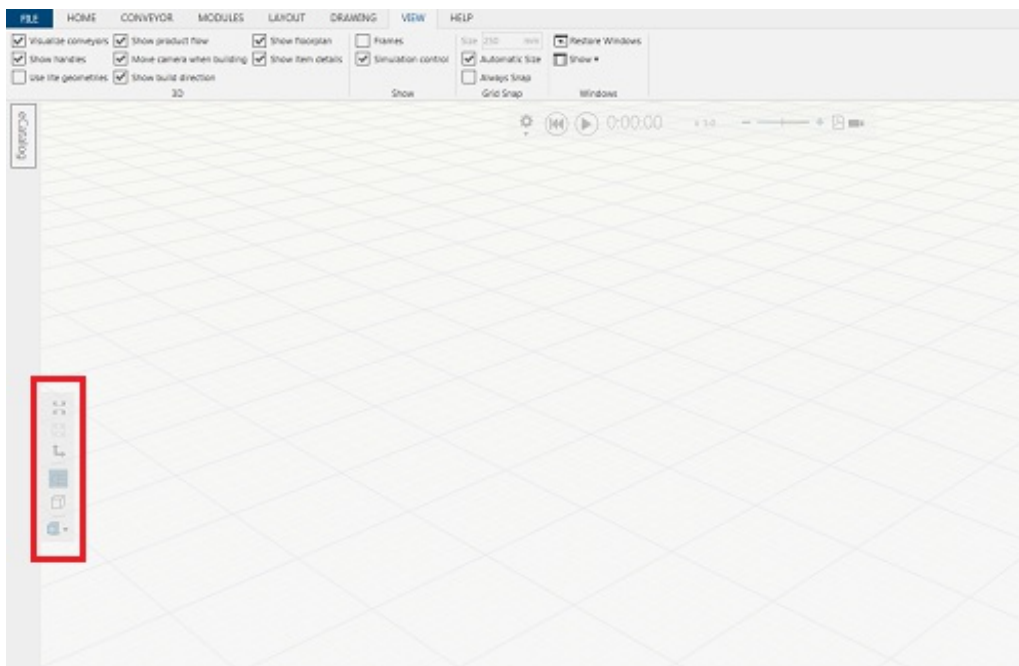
FILE HOME CONVEYOR MODULES LAYOUT DRAWING VIEW HELP

Visualize conveyors
Show handles
Use lite geometries
Show product flow
Move camera when building
Show build direction
Show floorplan
Show item details
3D

Frames
Simulation control
Show

Size 250 mm
Automatic Size
Always Snap
Grid Snap

Restore Windows
Show ▾
Windows

eCatalog

0:00:00 x 1.0